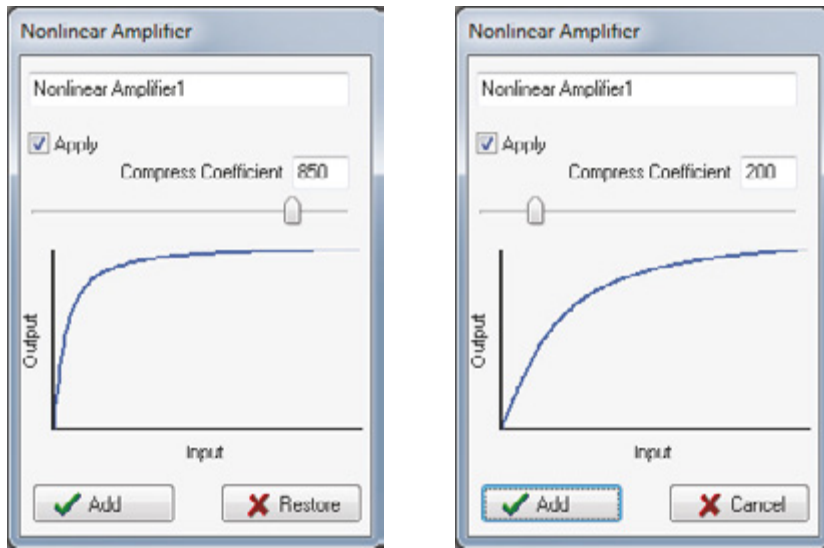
Nonlinear Amplifier

Nonlinear Amplifier1

Apply

Compress Coefficient 850

Output

Input

Add

Restore

Nonlinear Amplifier

Nonlinear Amplifier1

Apply

Compress Coefficient 200

Output

Input

Add

Cancel